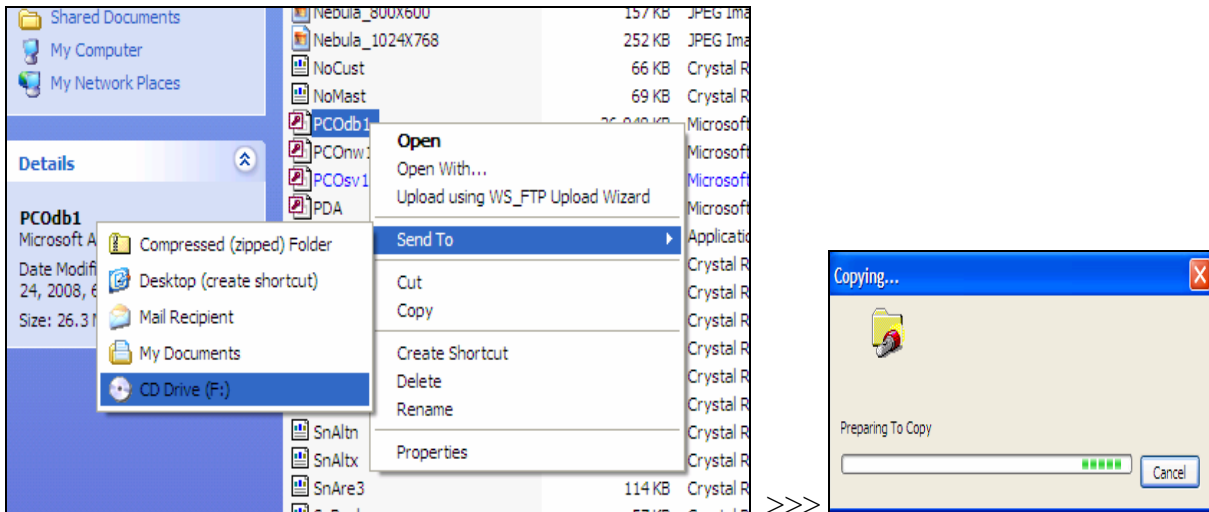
Shared Documents
My Computer
My Network Places

Details

PCOdb1
Microsoft A
Date Modifi
24, 2008, 6
Size: 26.3

Nebula_800x600 157 KB JPEG Ima
Nebula_1024X768 252 KB JPEG Ima
NoCust 66 KB Crystal R
NoMast 69 KB Crystal R
PCOdb1 Microsoft
PCOnw1 Microsoft
PCOsv1 Microsoft
PDA Microsoft
Application
Crystal R
Crystal R
Crystal R
Crystal R
Crystal R
Crystal R
SnAltn Crystal R
SnAltx Crystal R
SnAre3 114 KB Crystal R

Open
Open With...
Upload using WS_FTP Upload Wizard
Send To
Cut
Copy
Create Shortcut
Delete
Rename
Properties

Compressed (zipped) Folder
Desktop (create shortcut)
Mail Recipient
My Documents
CD Drive (F:)

>>>

Copying...
X
Preparing To Copy
Cancel